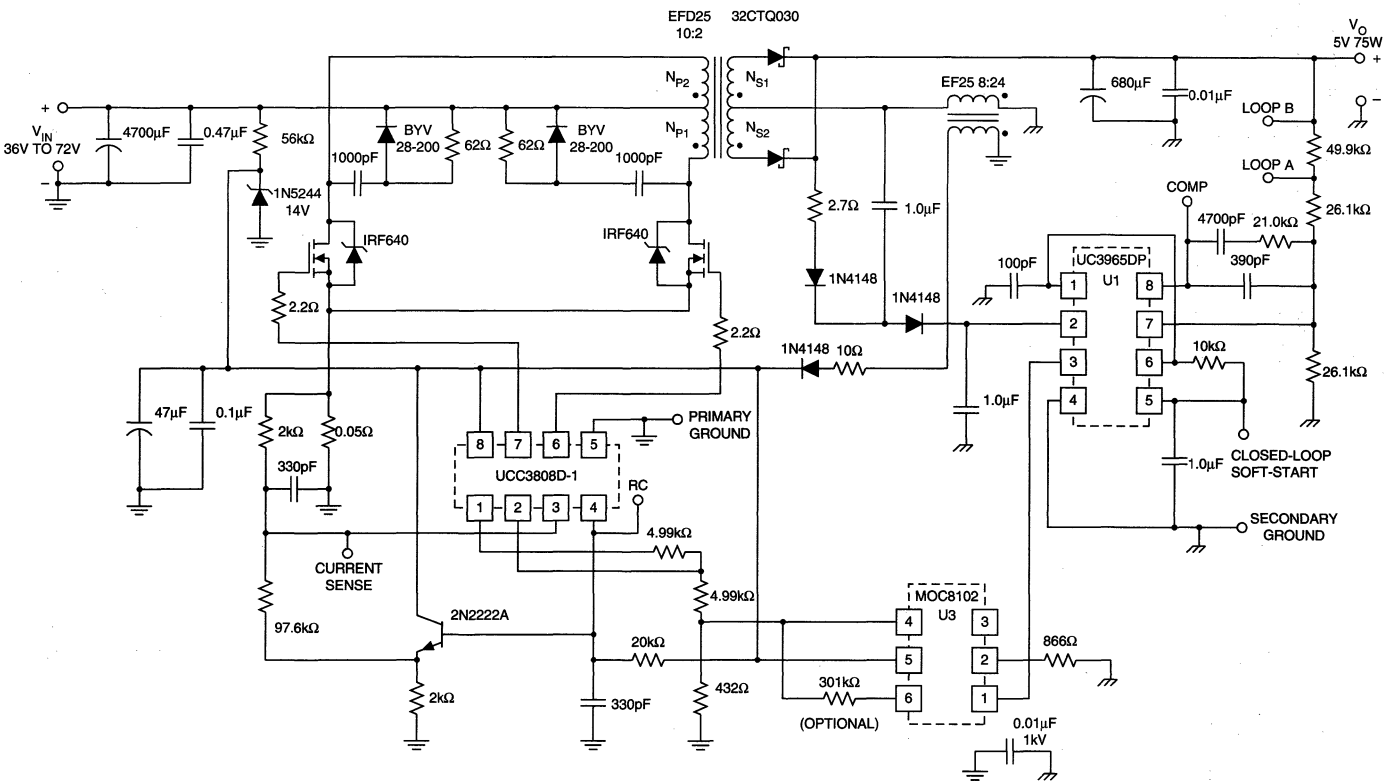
EFD25
10:2

32CTQ030

$V_O$
5V 75W
+

+
$V_{IN}$
36V TO 72V
-

4700µF

0.47µF

56kΩ

1N5244
14V

1000pF

BYV
28-200

62Ω

62Ω

BYV
28-200

1000pF

$N_{P2}$

$N_{P1}$

$N_{S1}$

$N_{S2}$

EF25 8:24

680µF

0.01µF

LOOP B

LOOP A

49.9kΩ

COMP

26.1kΩ

4700pF

21.0kΩ

390pF

IRF640

IRF640

2.7Ω

1.0µF

1N4148

100pF

UC3965DP

U1

1

2

3

4

8

7

6

5

2.2Ω

2.2Ω

1N4148

1N4148

10Ω

10kΩ

26.1kΩ

47µF

0.1µF

2kΩ

0.05Ω

330pF

8

7

6

5

PRIMARY
GROUND

1.0µF

UCC3808D-1

1

2

3

4

RC

CLOSED-LOOP
SOFT-START

1.0µF

4.99kΩ

SECONDARY
GROUND

CURRENT
SENSE

4.99kΩ

MOC8102

U3

97.6kΩ

2N2222A

4

3

20kΩ

5

2

866Ω

2kΩ

330pF

432Ω

301kΩ

6

1

(OPTIONAL)

0.01µF
1kV